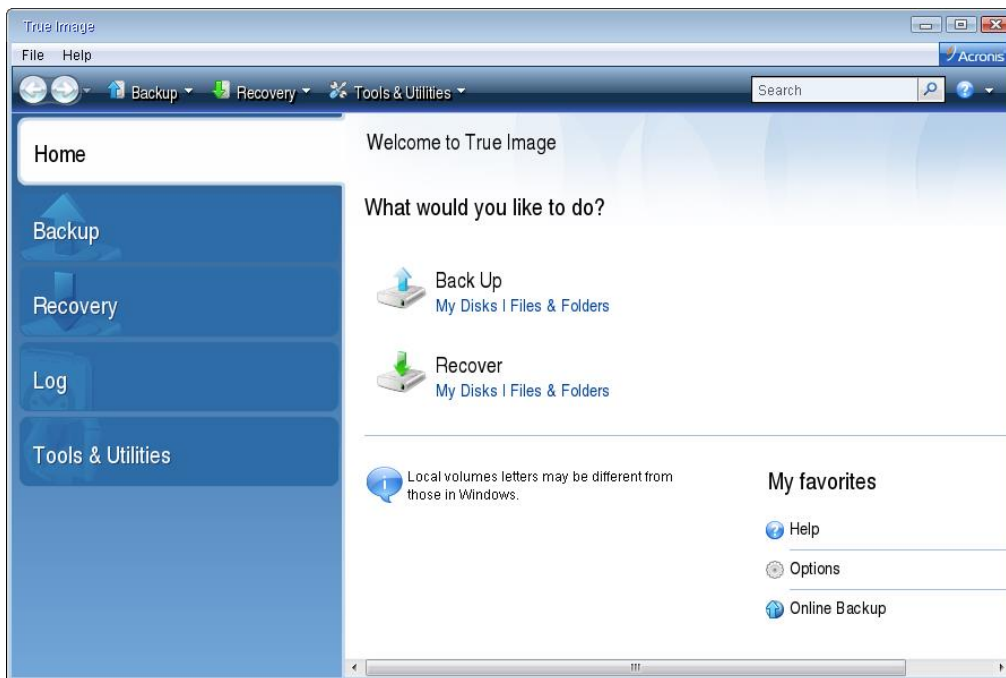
True Image

File Help

Acronis

Backup Recovery Tools & Utilities

Search

Home

Backup

Recovery

Log

Tools & Utilities

Welcome to True Image

What would you like to do?

Back Up
My Disks I Files & Folders

Recover
My Disks I Files & Folders

Local volumes letters may be different from those in Windows.

My favorites

Help

Options

Online Backup

III